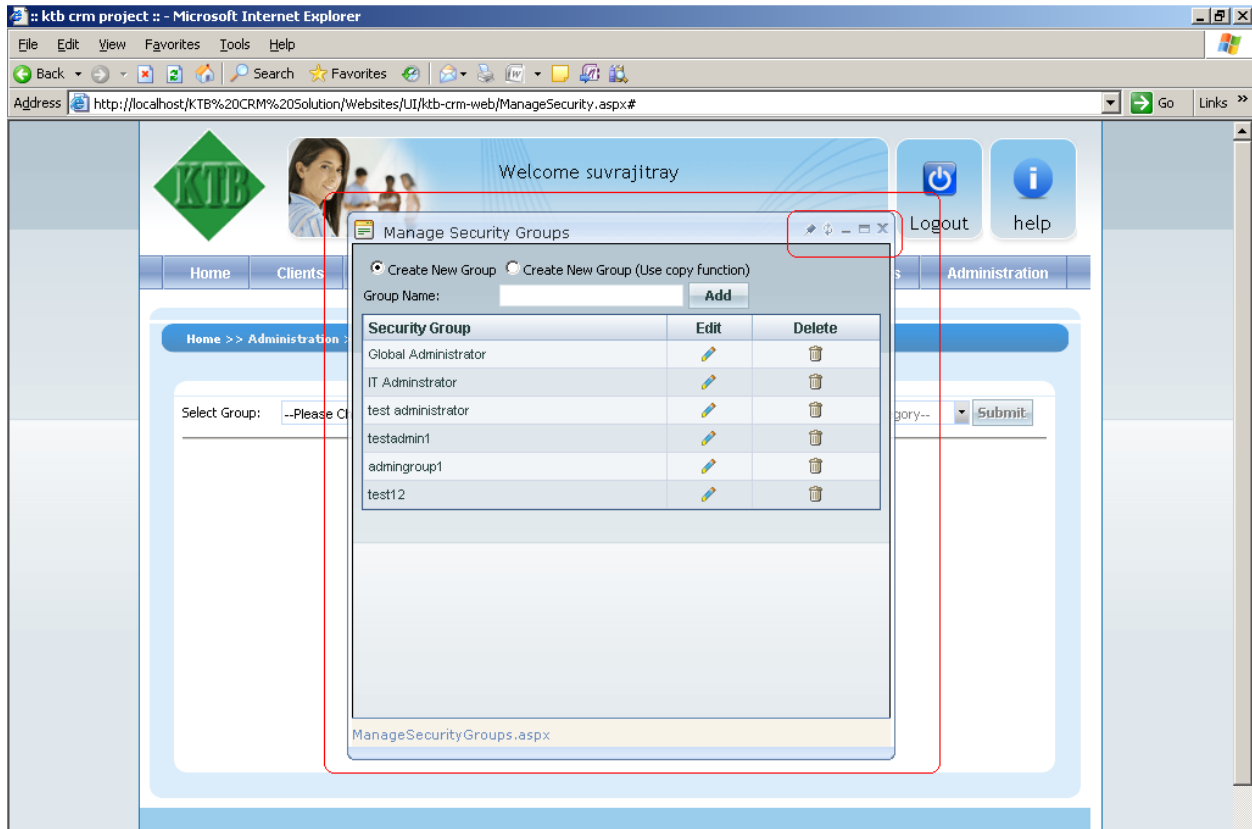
:: ktb crm project :: - Microsoft Internet Explorer

File Edit View Favorites Tools Help

Back Search Favorites

Address http://localhost/KTB%20CRM%20Solution/Websites/UI/ktb-crm-web/ManageSecurity.aspx# Go Links

KTB

Welcome suvrajitray

Logout help

Home Clients Administration

Home >> Administration >

Select Group: --Please Ch gory-- Submit

Manage Security Groups

Create New Group Create New Group (Use copy function)

Group Name: Add

| Security Group | Edit | Delete |
|---|---|---|
| Global Administrator | | |
| IT Adminstrator | | |
| test administrator | | |
| testadmin1 | | |
| admingroup1 | | |
| test12 | | |

ManageSecurityGroups.aspx